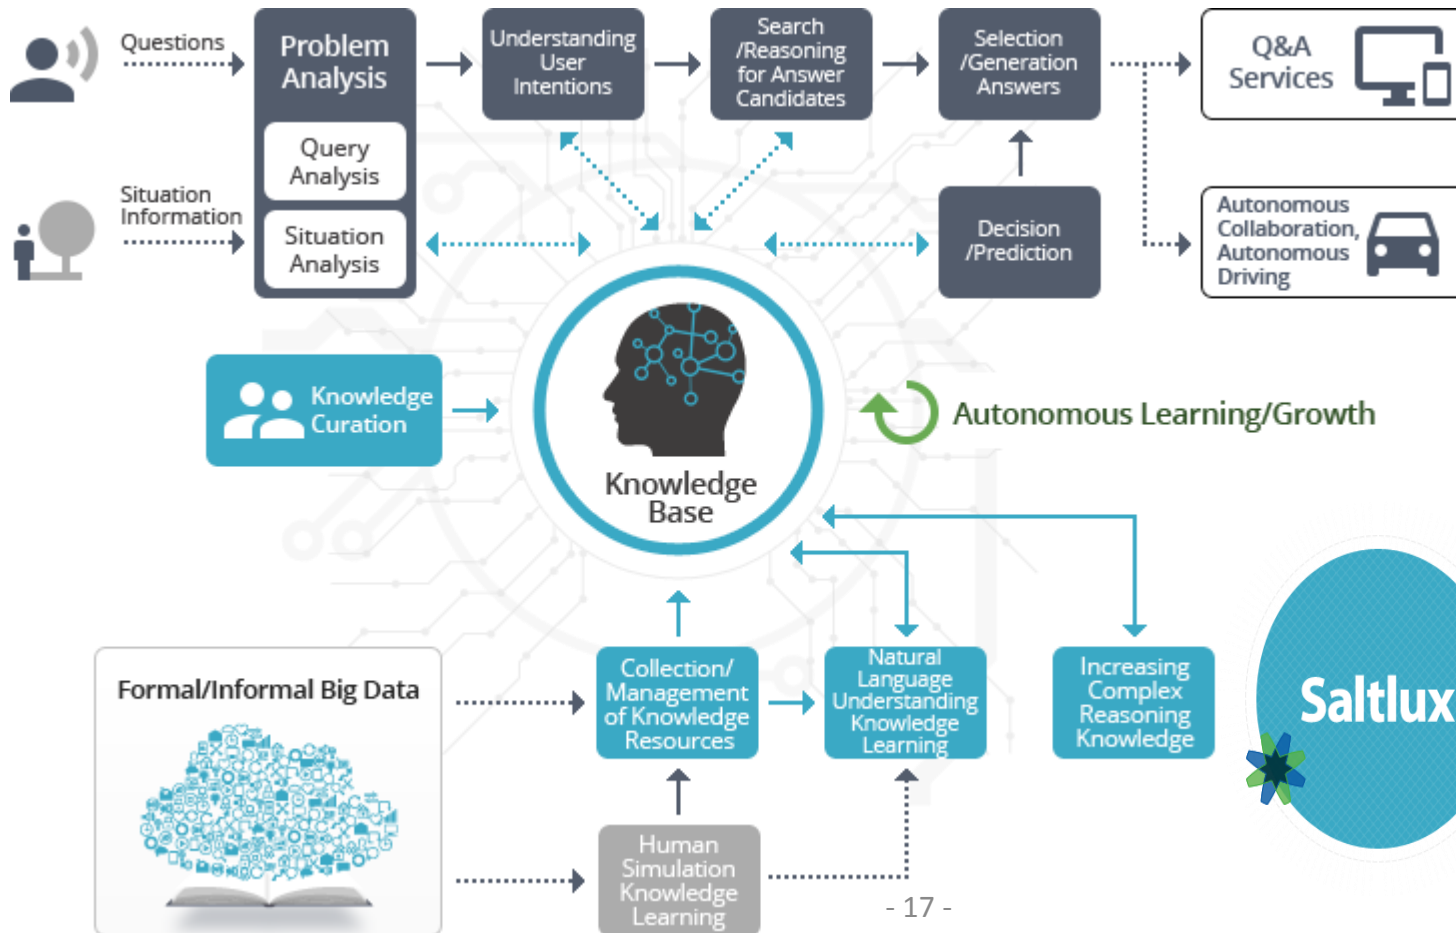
Questions

Situation Information

Problem Analysis

Query Analysis

Situation Analysis

Understanding User Intentions

Search /Reasoning for Answer Candidates

Selection /Generation Answers

Q&A Services

Decision /Prediction

Autonomous Collaboration, Autonomous Driving

Knowledge Curation

Knowledge Base

Autonomous Learning/Growth

Formal/Informal Big Data

Collection/ Management of Knowledge Resources

Natural Language Understanding Knowledge Learning

Increasing Complex Reasoning Knowledge

Saltlux

Human Simulation Knowledge Learning

- 17 -